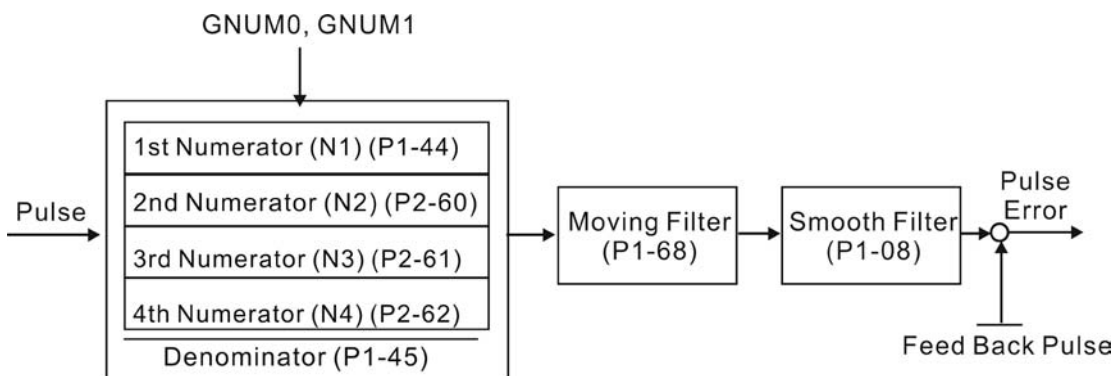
GNUM0, GNUM1

Pulse

1st Numerator (N1) (P1-44)

2nd Numerator (N2) (P2-60)

3rd Numerator (N3) (P2-61)

4th Numerator (N4) (P2-62)

Denominator (P1-45)

Moving Filter (P1-68)

Smooth Filter (P1-08)

Pulse Error

Feed Back Pulse